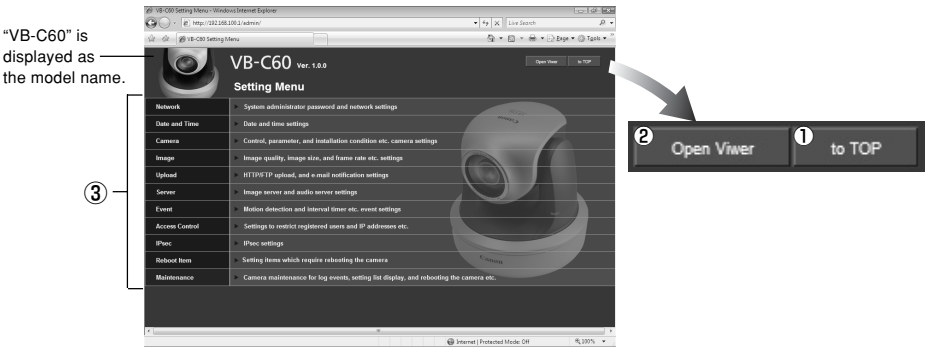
"VB-C60" is displayed as the model name.

VB-C60 Setting Menu - Windows Internet Explorer

http://192.168.100.1/admin/

Live Search

VB-C60 Setting Menu

Page ▾ Tools ▾

VB-C60 Ver. 1.0.0

Open Viewer

to TOP

Setting Menu

| | |
|---|---|
| Network | System administrator password and network settings |
| Date and Time | Date and time settings |
| Camera | Control, parameter, and installation condition etc. camera settings |
| Image | Image quality, image size, and frame rate etc. settings |
| Upload | HTTP/FTP upload, and e-mail notification settings |
| Server | Image server and audio server settings |
| Event | Motion detection and interval timer etc. event settings |
| Access Control | Settings to restrict registered users and IP addresses etc. |
| IPsec | IPsec settings |
| Reboot Item | Setting items which require rebooting the camera |
| Maintenance | Camera maintenance for log events, setting list display, and rebooting the camera etc. |

③

Canon

Internet | Protected Mode: Off

100%

❷ Open Viwer

❶ to TOP